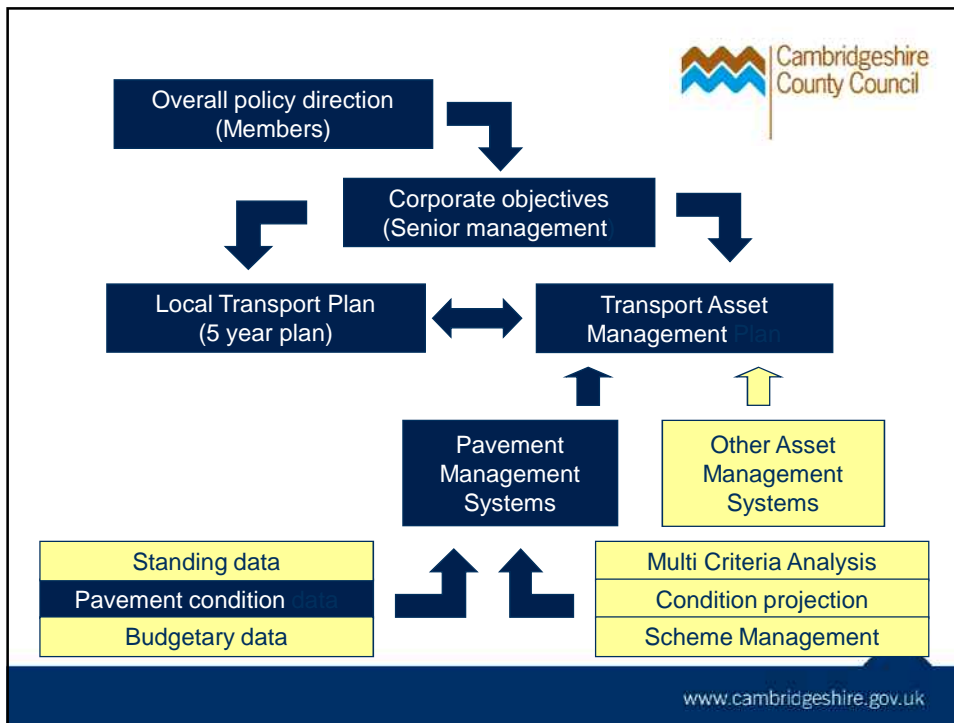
Cambridgeshire County Council

Overall policy direction (Members)

Corporate objectives (Senior management

Local Transport Plan (5 year plan)

Transport Asset Management Plan

Pavement Management Systems

Other Asset Management Systems

Standing data

Pavement condition data

Budgetary data

Multi Criteria Analysis

Condition projection

Scheme Management

www.cambridgeshire.gov.uk